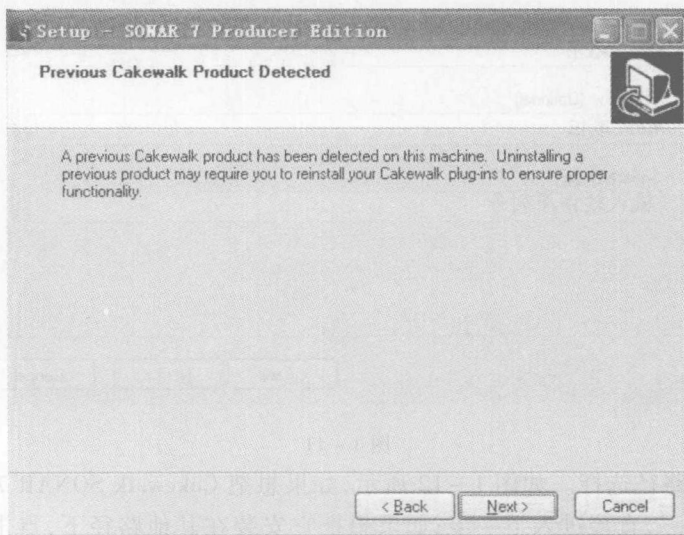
Setup - SONAR 7 Producer Edition

Previous Cakewalk Product Detected

A previous Cakewalk product has been detected on this machine. Uninstalling a previous product may require you to reinstall your Cakewalk plug-ins to ensure proper functionality.

< Back
Next >
Cancel